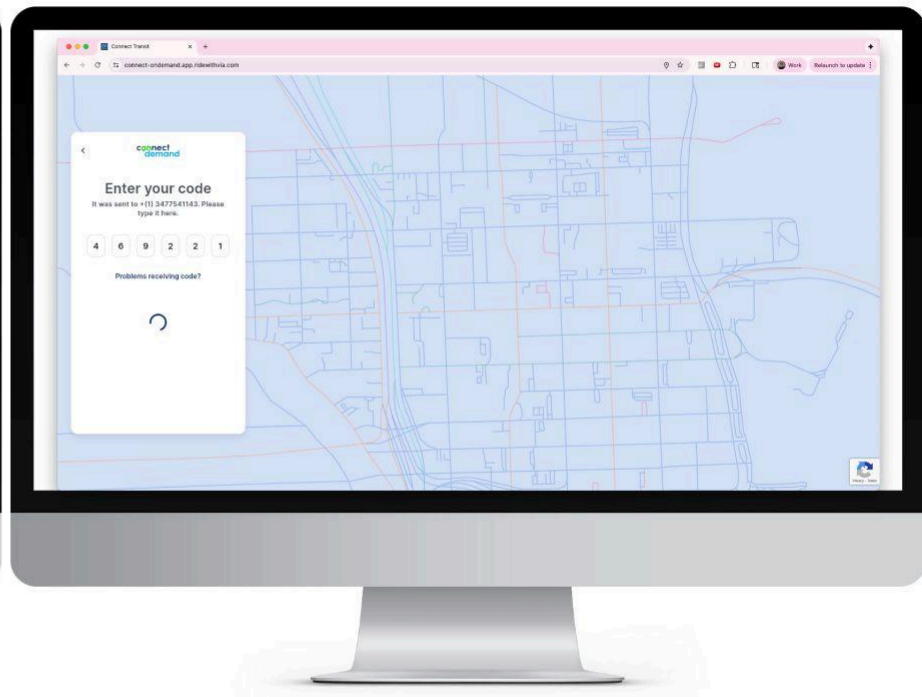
Connect Transit

connect-ondemand.app.ridewithvia.com

Work

Relaunch to update

connect demand

Enter your code

It was sent to +(1) 3477541143. Please type it here.

4 6 9 2 2 1

Problems receiving code?

Privacy - Terms